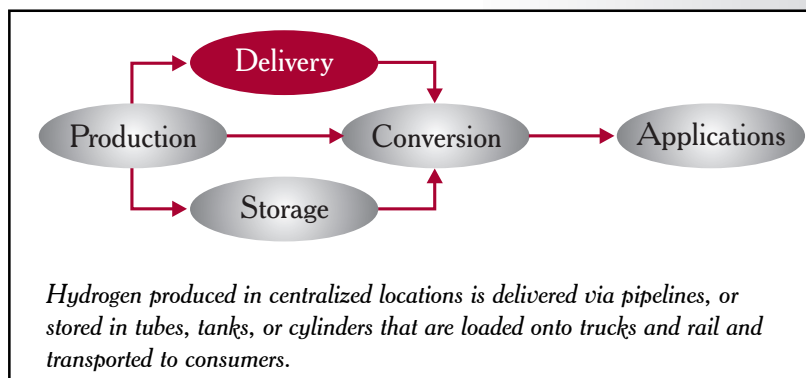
Delivery

Production

Conversion

Applications

Storage

*Hydrogen produced in centralized locations is delivered via pipelines, or stored in tubes, tanks, or cylinders that are loaded onto trucks and rail and transported to consumers.*